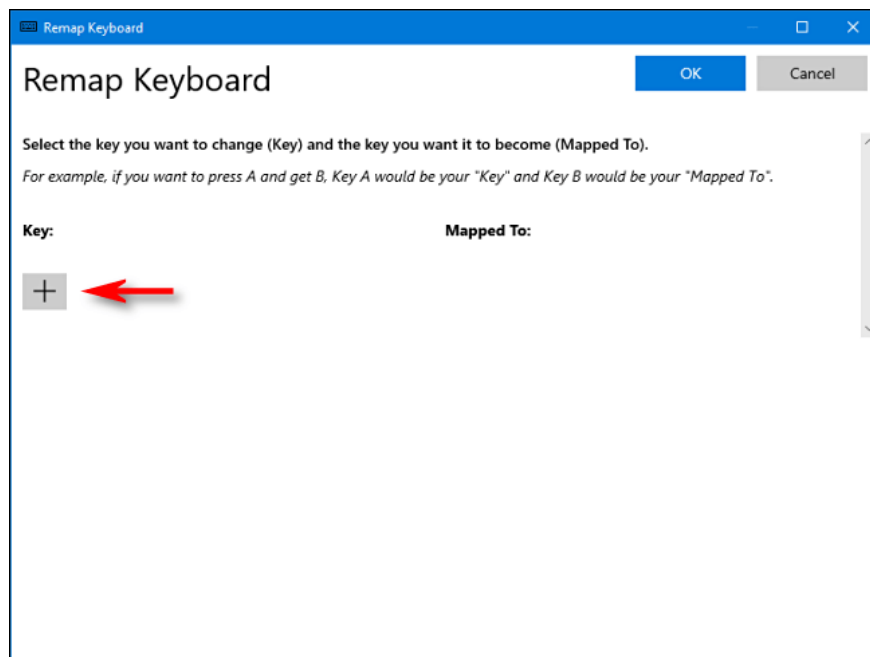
Remap Keyboard

Remap Keyboard

OK

Cancel

Select the key you want to change (Key) and the key you want it to become (Mapped To).

For example, if you want to press A and get B, Key A would be your "Key" and Key B would be your "Mapped To".

Key:

Mapped To:

+